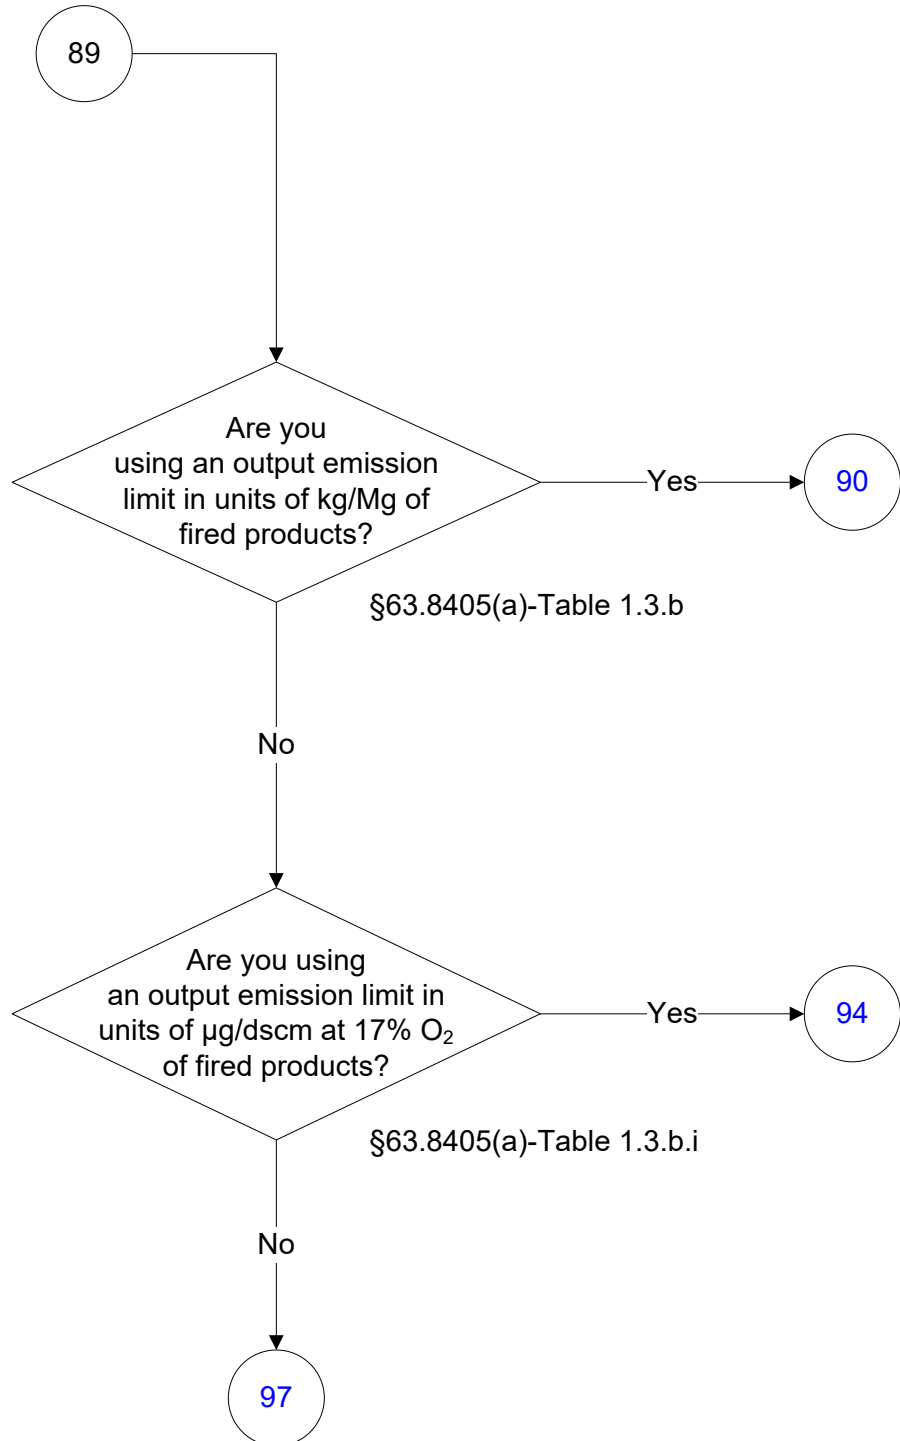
89

Are you using an output emission limit in units of kg/Mg of fired products?

Yes

90

§63.8405(a)-Table 1.3.b

No

Are you using an output emission limit in units of µg/dscm at 17% $O_2$ of fired products?

Yes

94

§63.8405(a)-Table 1.3.b.i

No

97